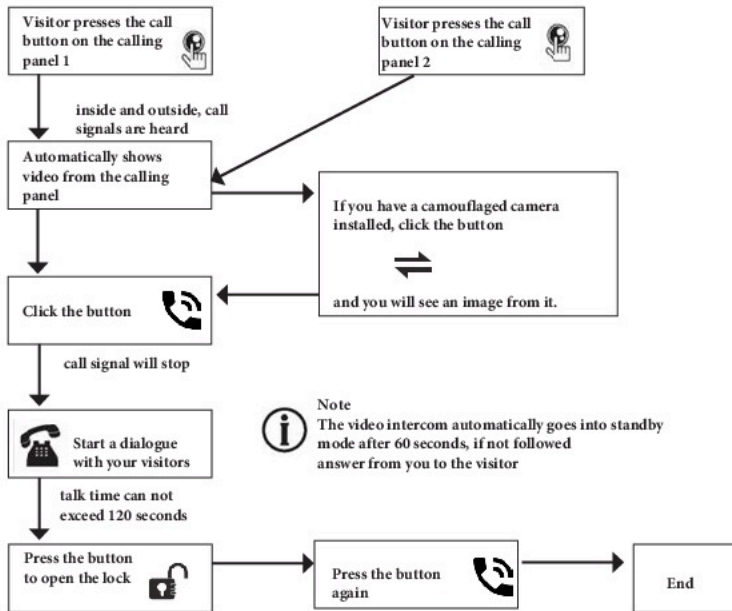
Visitor presses the call button on the calling panel 1

Visitor presses the call button on the calling panel 2

inside and outside, call signals are heard

Automatically shows video from the calling panel

If you have a camouflaged camera installed, click the button

⇄

and you will see an image from it.

Click the button

call signal will stop

Note
The video intercom automatically goes into standby mode after 60 seconds, if not followed answer from you to the visitor

Start a dialogue with your visitors

talk time can not exceed 120 seconds

Press the button to open the lock

Press the button again

End